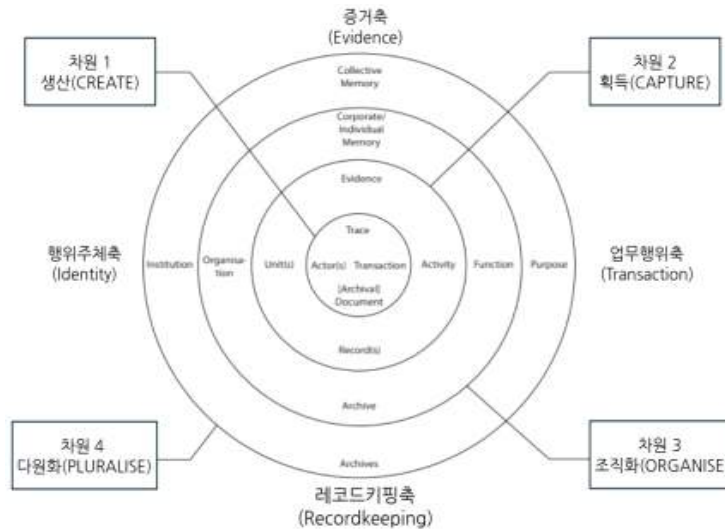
증거축
(Evidence)

차원 1
생산(CREATE)

차원 2
획득(CAPTURE)

Collective Memory

Corporate/ Individual Memory

Evidence

Trace

행위주체축
(Identity)

Institution

Organisation

Unit(s)

Actor(s)

Transaction

Activity

Function

Purpose

업무행위축
(Transaction)

[Archival] Document

Record(s)

Archive

차원 4
다원화(PLURALISE)

차원 3
조직화(ORGANISE

Archives

레코드키핑축
(Recordkeeping)